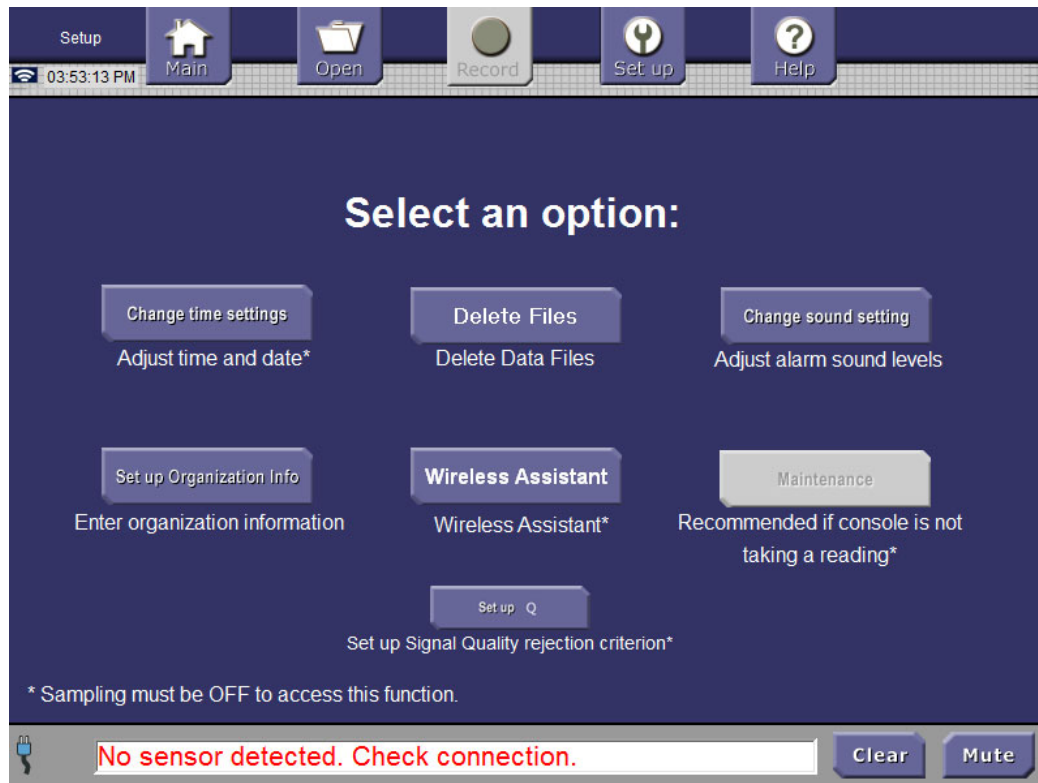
Setup
03:53:13 PM
Main
Open
Record
Set up
Help

Select an option:

Change time settings
Adjust time and date*

Delete Files
Delete Data Files

Change sound setting
Adjust alarm sound levels

Set up Organization Info
Enter organization information

Wireless Assistant
Wireless Assistant*

Maintenance
Recommended if console is not taking a reading*

Set up Q
Set up Signal Quality rejection criterion*

* Sampling must be OFF to access this function.

No sensor detected. Check connection.
Clear
Mute